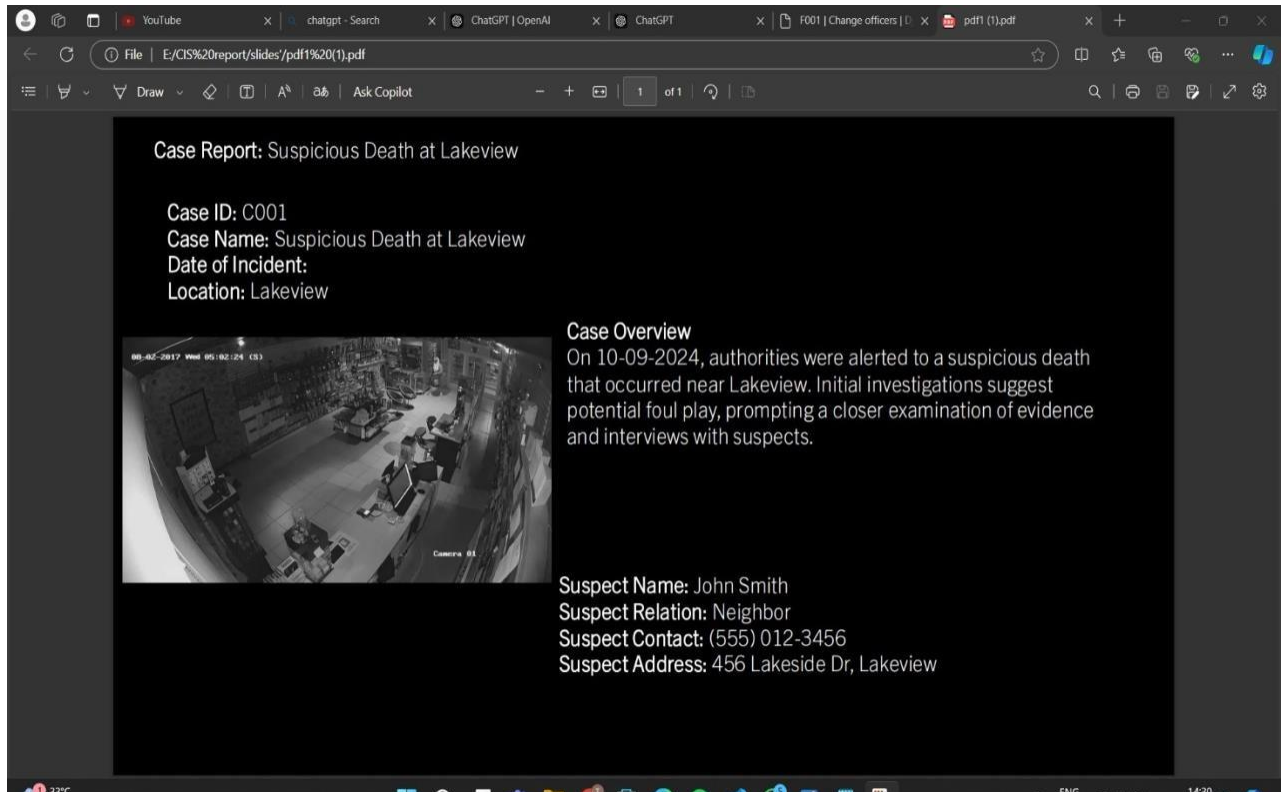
YouTube
chatgpt - Search
ChatGPT | OpenAI
ChatGPT
F001 | Change officers | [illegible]
pdf1 (1).pdf

File | E:/CIS%20report/slides'/pdf1%20(1).pdf

Draw
Ask Copilot
1 of 1

Case Report: Suspicious Death at Lakeview

Case ID: C001
Case Name: Suspicious Death at Lakeview
Date of Incident:
Location: Lakeview

08-02-2017 Wed 05:02:24 (S)
Camera 01

Case Overview
On 10-09-2024, authorities were alerted to a suspicious death that occurred near Lakeview. Initial investigations suggest potential foul play, prompting a closer examination of evidence and interviews with suspects.

Suspect Name: John Smith
Suspect Relation: Neighbor
Suspect Contact: (555) 012-3456
Suspect Address: 456 Lakeside Dr, Lakeview

23°C
ENG
14:30